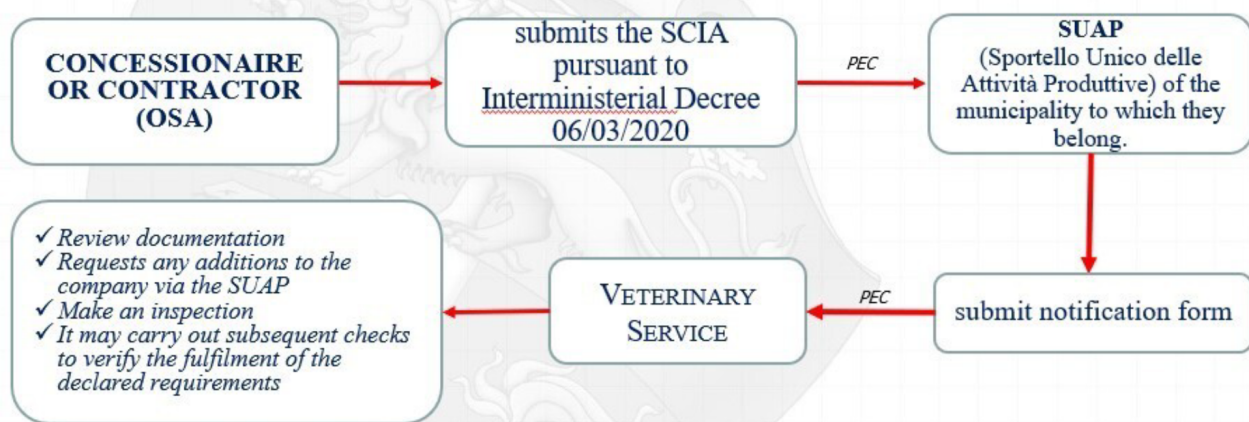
CONCESSIONAIRE OR CONTRACTOR (OSA)

submits the SCIA pursuant to Interministerial Decree 06/03/2020

PEC

SUAP
(Sportello Unico delle Attività Produttive) of the municipality to which they belong.

submit notification form

PEC

VETERINARY SERVICE

✓ Review documentation
✓ Requests any additions to the company via the SUAP
✓ Make an inspection
✓ It may carry out subsequent checks to verify the fulfilment of the declared requirements